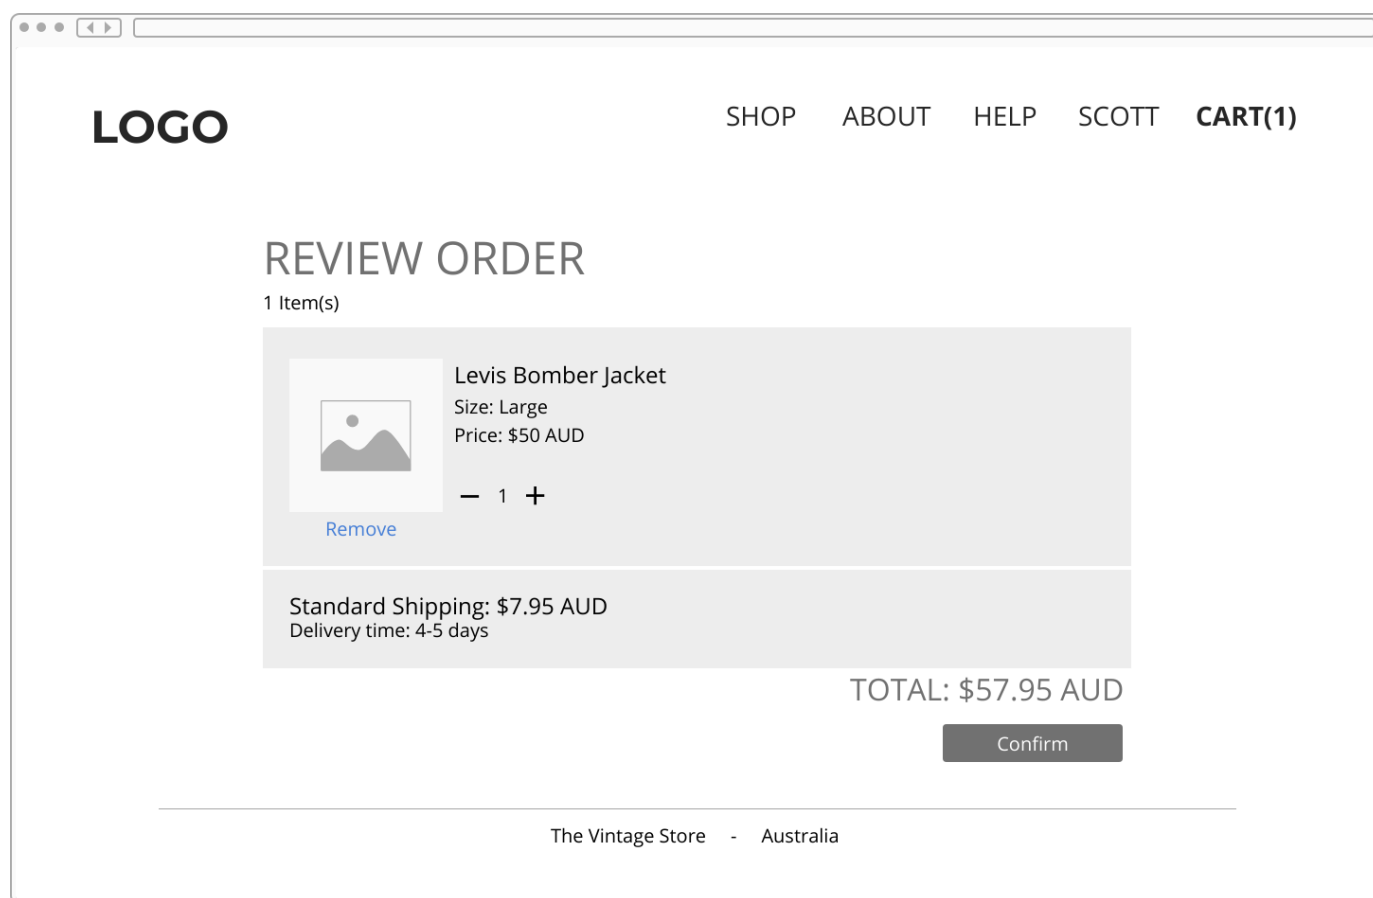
LOGO

SHOP ABOUT HELP SCOTT CART(1)

REVIEW ORDER

1 Item(s)

Levis Bomber Jacket
Size: Large
Price: $50 AUD

— 1 +

Remove

Standard Shipping: $7.95 AUD
Delivery time: 4-5 days

TOTAL: $57.95 AUD

Confirm

The Vintage Store - Australia